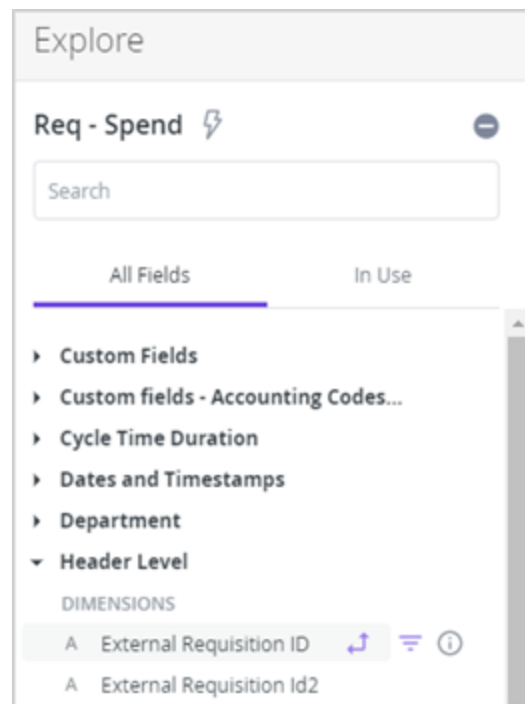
Explore

Req - Spend

Search

All Fields

In Use

Custom Fields

Custom fields - Accounting Codes...

Cycle Time Duration

Dates and Timestamps

Department

Header Level

DIMENSIONS

A External Requisition ID

A External Requisition Id2